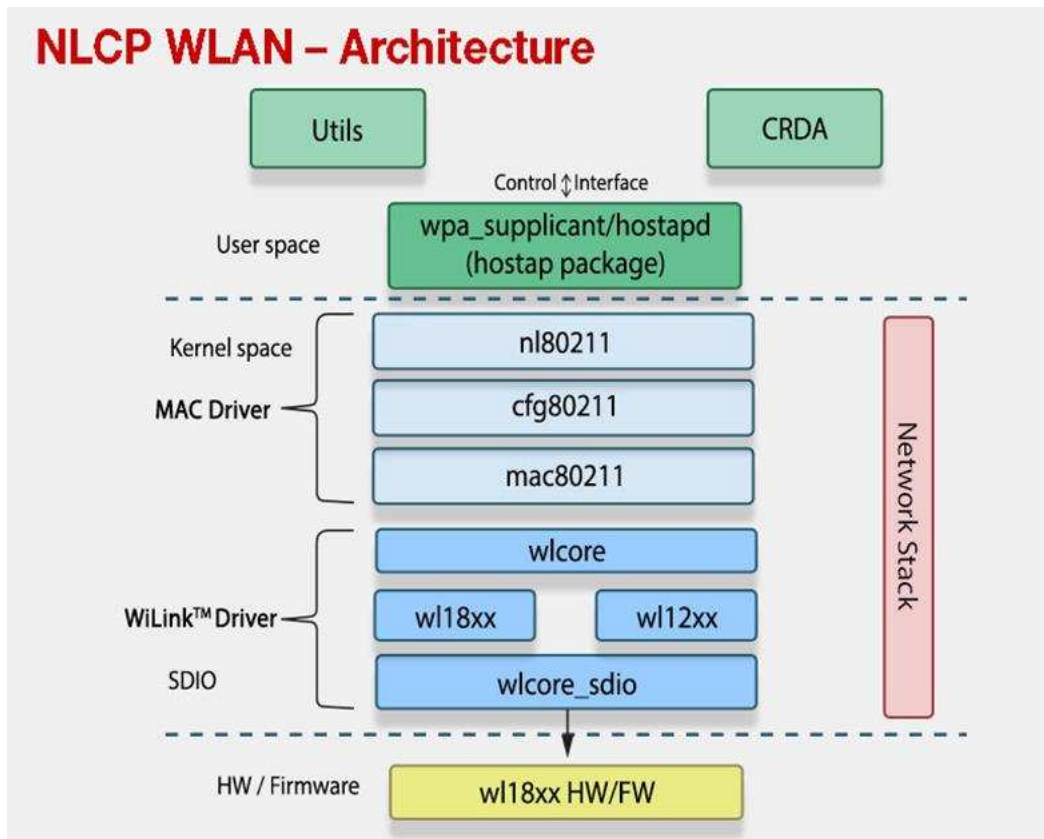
NLCP WLAN – Architecture

Utils

CRDA

Control Interface

User space

wpa_supplicant/hostapd (hostap package)

Kernel space

MAC Driver

nl80211

cfg80211

mac80211

Network Stack

wlcore

WiLink™ Driver

wl18xx

wl12xx

SDIO

wlcore_sdio

HW / Firmware

wl18xx HW/FW